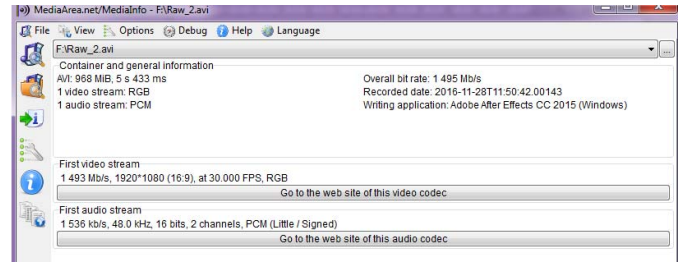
MediaArea.net/MediaInfo - F:\Raw_2.avi

File View Options Debug Help Language

F:\Raw_2.avi

Container and general information
AVI: 968 MiB, 5 s 433 ms
1 video stream: RGB
1 audio stream: PCM

Overall bit rate: 1 495 Mb/s
Recorded date: 2016-11-28T11:50:42.00143
Writing application: Adobe After Effects CC 2015 (Windows)

First video stream
1 493 Mb/s, 1920*1080 (16:9), at 30.000 FPS, RGB
Go to the web site of this video codec

First audio stream
1 536 kb/s, 48.0 kHz, 16 bits, 2 channels, PCM (Little / Signed)
Go to the web site of this audio codec